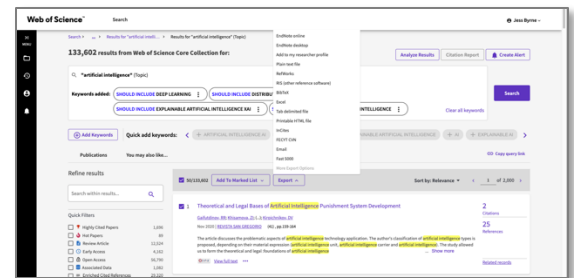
Web of Science™ Search

Jess Byrne

MENU

Search > ... > Results for "artificial intelli..." > Results for "artificial intelligence" (Topic)

133,602 results from Web of Science Core Collection for:

Q "artificial intelligence" (Topic)

Keywords added: SHOULD INCLUDE DEEP LEARNING SHOULD INCLUDE DISTRIBU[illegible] SHOULD INCLUDE EXPLAINABLE ARTIFICIAL INTELLIGENCE XAI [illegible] INTELLIGENCE

Clear all keywords

Search

Analyze Results Citation Report Create Alert

EndNote online
EndNote desktop
Add to my researcher profile
Plain text file
RefWorks
RIS (other reference software)
BibTeX
Excel
Tab delimited file
Printable HTML file
InCites
RECITY CIN
Email
Fast 5000
More Export Options

Add Keywords Quick add keywords: ARTIFICIAL INTELLIGENCE AI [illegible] EXPLAINABLE ARTIFICIAL INTELLIGENCE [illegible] EXPLAINABLE AI

Publications You may also like...

Copy query link

Refine results

Search within results...

Quick Filters

Highly Cited Papers 1,056
Hot Papers 85
Review Article 12,534
Early Access 4,332
Open Access 50,790
Associated Data 1,863
Enriched Cited References 10,225

0/133,602 Add To Marked List Export

Sort by: Relevance 1 of 2,000

1 Theoretical and Legal Bases of Artificial Intelligence Punishment System Development

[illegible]

Nov 2020 | REVISTA SAN GREGORIO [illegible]

The article discusses the problematic aspects of artificial intelligence technology application. The author's classification of artificial intelligence types is proposed, depending on their material expression (artificial intelligence unit, artificial intelligence carrier and artificial intelligence). The study allowed us to form the theoretical and legal foundations of artificial intelligence ... Show more

Full text

2 Citations

25 References

Related records